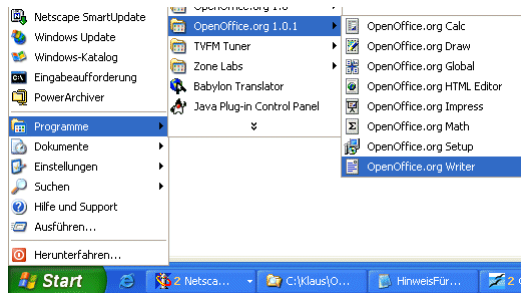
Netscape SmartUpdate
Windows Update
Windows-Katalog
Eingabeaufforderung
PowerArchiver
Programme
Dokumente
Einstellungen
Suchen
Hilfe und Support
Ausführen...
Herunterfahren...

OpenOffice.org 1.0
OpenOffice.org 1.0.1
TVFM Tuner
Zone Labs
Babylon Translator
Java Plug-in Control Panel

OpenOffice.org Calc
OpenOffice.org Draw
OpenOffice.org Global
OpenOffice.org HTML Editor
OpenOffice.org Impress
OpenOffice.org Math
OpenOffice.org Setup
OpenOffice.org Writer

Start
2 Netsca...
C:\Klaus\O...
HinweisFür...
2